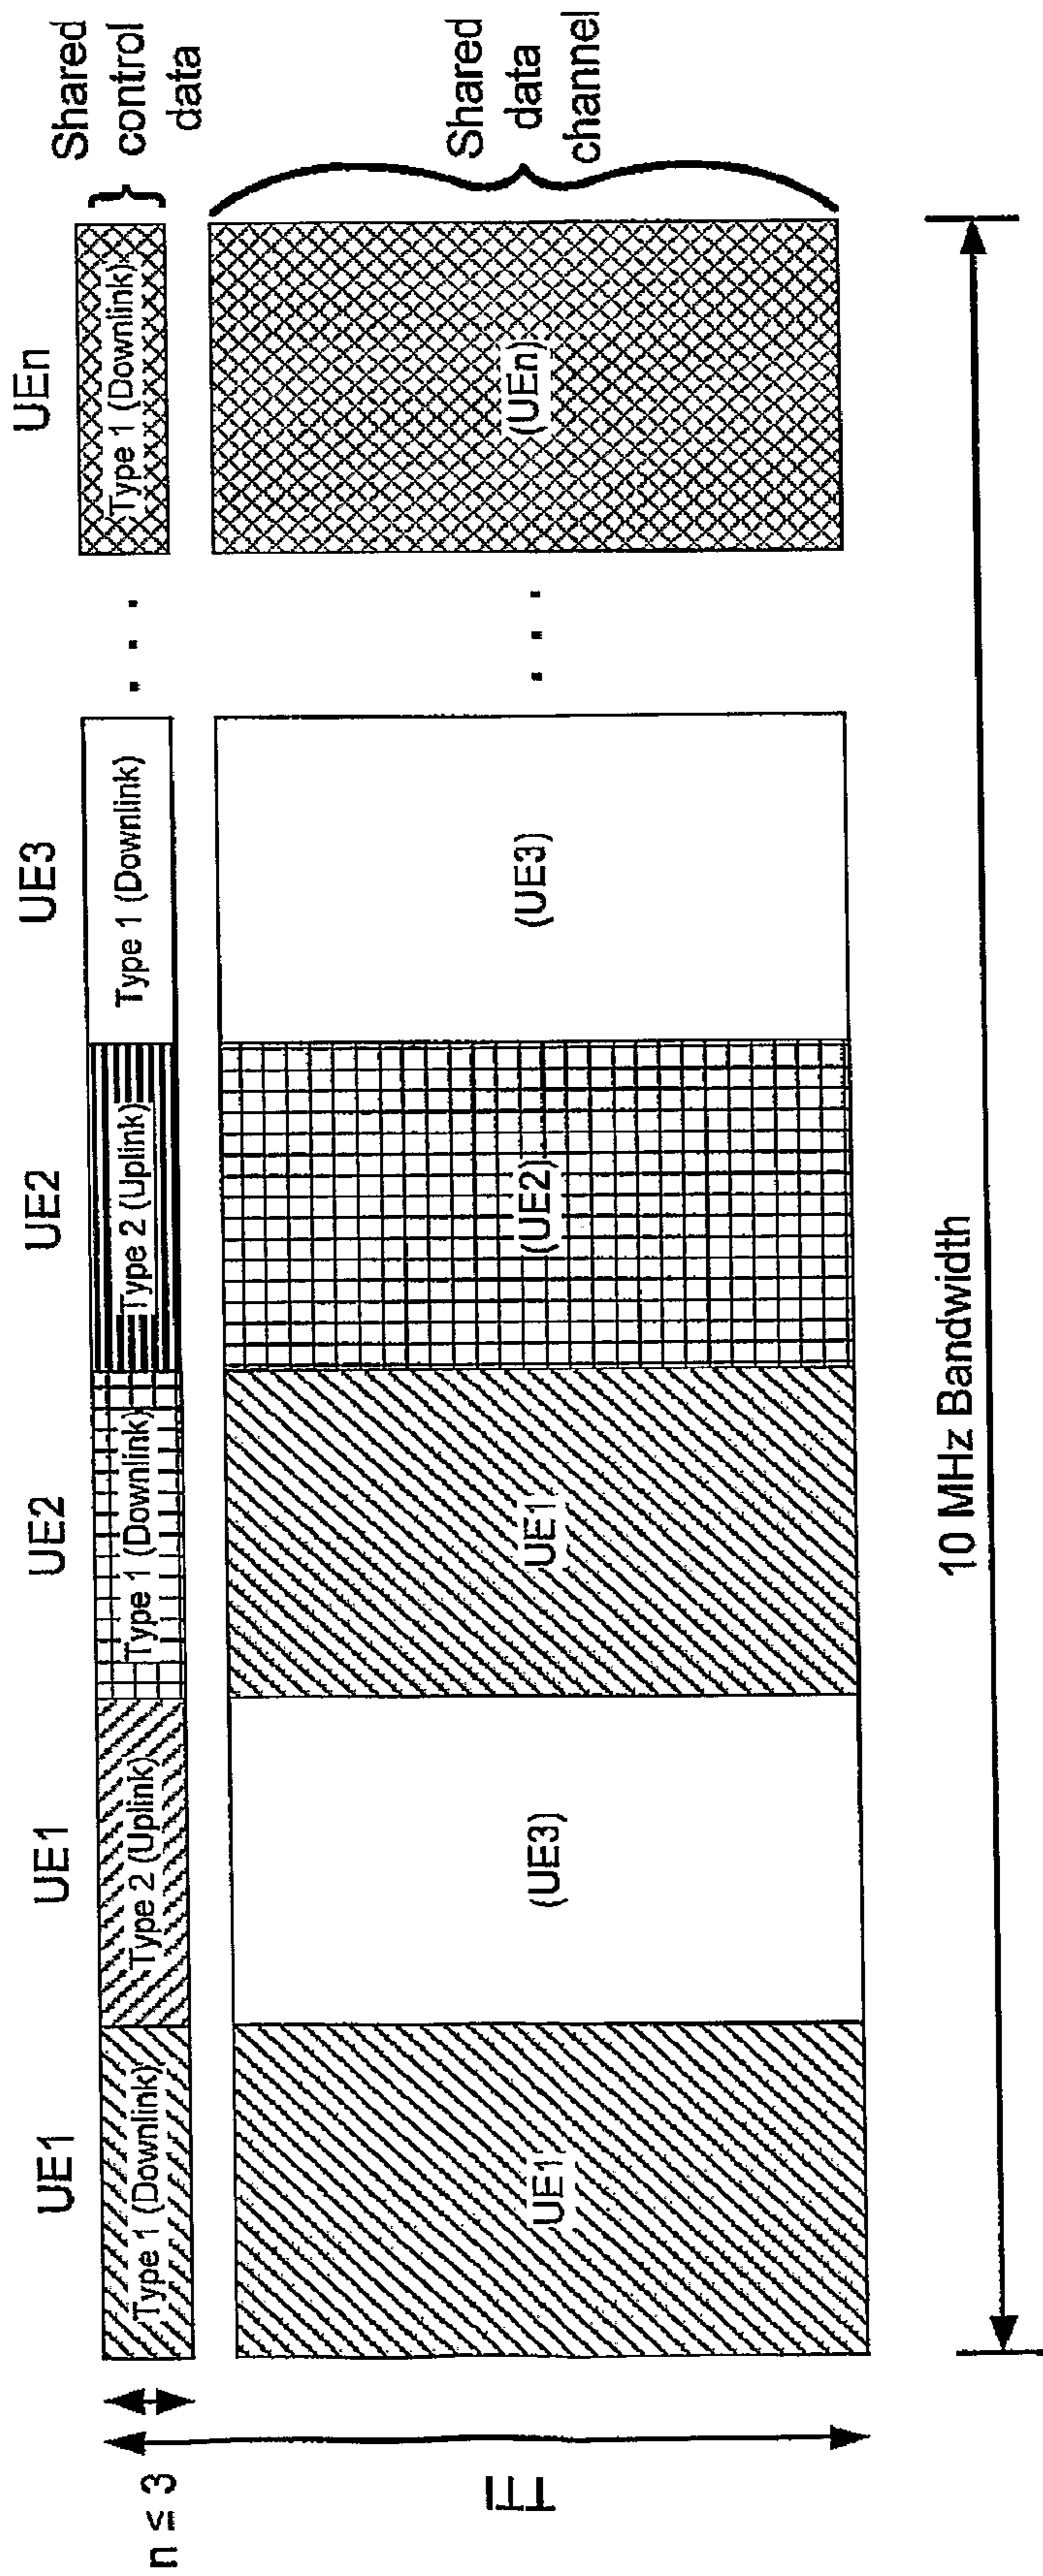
n ≤ 3

TTI

UE1
Type 1 (Downlink)

UE1
Type 2 (Uplink)

UE2
Type 1 (Downlink)

UE2
Type 2 (Uplink)

UE3
Type 1 (Downlink)

. . .

UEn
Type 1 (Downlink)

Shared control data

UE1

(UE3)

UE1

(UE2)

(UE3)

. . .

(UEn)

Shared data channel

10 MHz Bandwidth